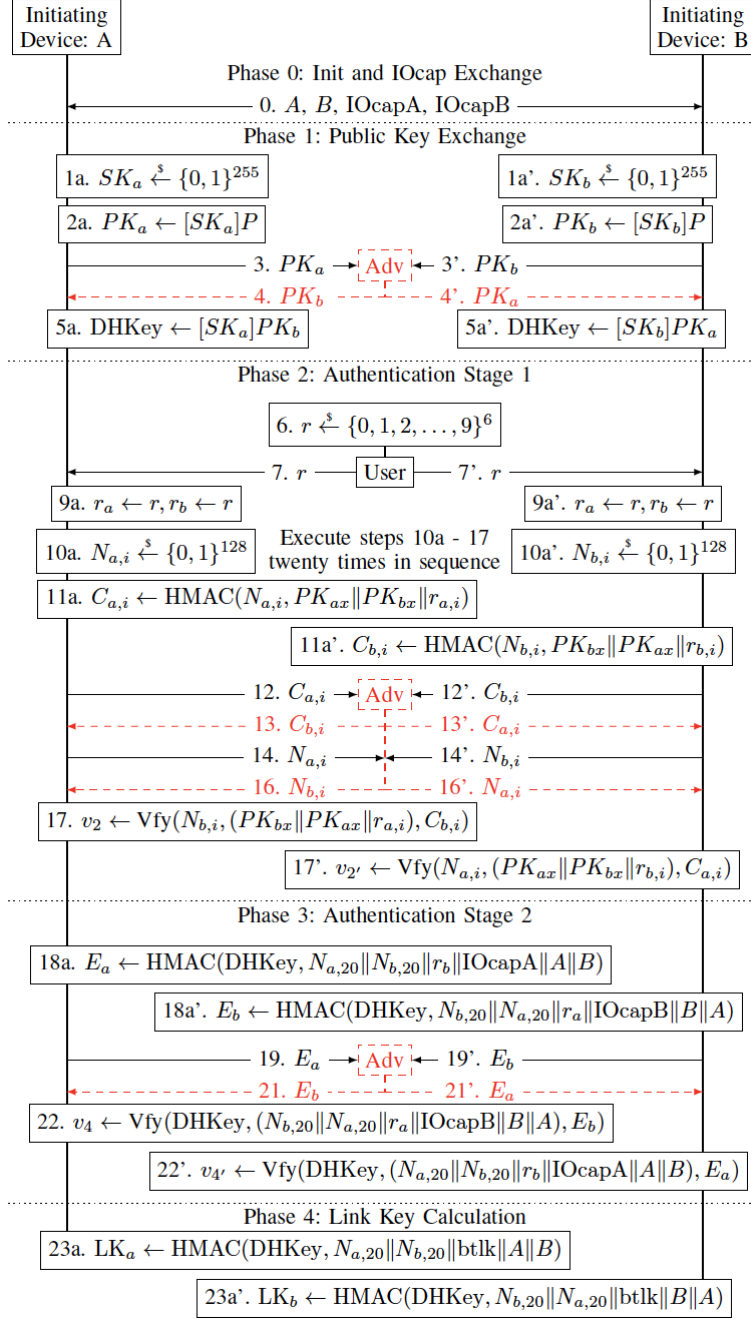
Initiating Device: A

Initiating Device: B

Phase 0: Init and IOcap Exchange

0. $A$, $B$, IOcapA, IOcapB

Phase 1: Public Key Exchange

1a. $SK_a \xleftarrow{\$} \{0,1\}^{255}$

1a'. $SK_b \xleftarrow{\$} \{0,1\}^{255}$

2a. $PK_a \leftarrow [SK_a]P$

2a'. $PK_b \leftarrow [SK_b]P$

3. $PK_a$ Adv 3'. $PK_b$

4. $PK_b$ 4'. $PK_a$

5a. DHKey $\leftarrow [SK_a]PK_b$

5a'. DHKey $\leftarrow [SK_b]PK_a$

Phase 2: Authentication Stage 1

6. $r \xleftarrow{\$} \{0,1,2,\ldots,9\}^6$

7. $r$ User 7'. $r$

9a. $r_a \leftarrow r, r_b \leftarrow r$

9a'. $r_a \leftarrow r, r_b \leftarrow r$

10a. $N_{a,i} \xleftarrow{\$} \{0,1\}^{128}$

Execute steps 10a - 17 twenty times in sequence

10a'. $N_{b,i} \xleftarrow{\$} \{0,1\}^{128}$

11a. $C_{a,i} \leftarrow \text{HMAC}(N_{a,i}, PK_{ax}\|PK_{bx}\|r_{a,i})$

11a'. $C_{b,i} \leftarrow \text{HMAC}(N_{b,i}, PK_{bx}\|PK_{ax}\|r_{b,i})$

12. $C_{a,i}$ Adv 12'. $C_{b,i}$

13. $C_{b,i}$ 13'. $C_{a,i}$

14. $N_{a,i}$ 14'. $N_{b,i}$

16. $N_{b,i}$ 16'. $N_{a,i}$

17. $v_2 \leftarrow \text{Vfy}(N_{b,i}, (PK_{bx}\|PK_{ax}\|r_{a,i}), C_{b,i})$

17'. $v_{2'} \leftarrow \text{Vfy}(N_{a,i}, (PK_{ax}\|PK_{bx}\|r_{b,i}), C_{a,i})$

Phase 3: Authentication Stage 2

18a. $E_a \leftarrow \text{HMAC}(\text{DHKey}, N_{a,20}\|N_{b,20}\|r_b\|\text{IOcapA}\|A\|B)$

18a'. $E_b \leftarrow \text{HMAC}(\text{DHKey}, N_{b,20}\|N_{a,20}\|r_a\|\text{IOcapB}\|B\|A)$

19. $E_a$ Adv 19'. $E_b$

21. $E_b$ 21'. $E_a$

22. $v_4 \leftarrow \text{Vfy}(\text{DHKey}, (N_{b,20}\|N_{a,20}\|r_a\|\text{IOcapB}\|B\|A), E_b)$

22'. $v_{4'} \leftarrow \text{Vfy}(\text{DHKey}, (N_{a,20}\|N_{b,20}\|r_b\|\text{IOcapA}\|A\|B), E_a)$

Phase 4: Link Key Calculation

23a. $\text{LK}_a \leftarrow \text{HMAC}(\text{DHKey}, N_{a,20}\|N_{b,20}\|\text{btlk}\|A\|B)$

23a'. $\text{LK}_b \leftarrow \text{HMAC}(\text{DHKey}, N_{b,20}\|N_{a,20}\|\text{btlk}\|B\|A)$